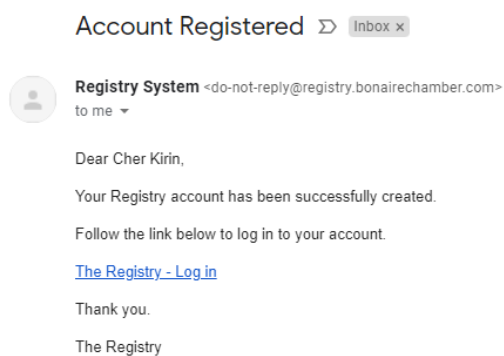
Account Registered Inbox x

Registry System <do-not-reply@registry.bonairechamber.com>
to me

Dear Cher Kirin,

Your Registry account has been successfully created.

Follow the link below to log in to your account.

The Registry - Log in

Thank you.

The Registry